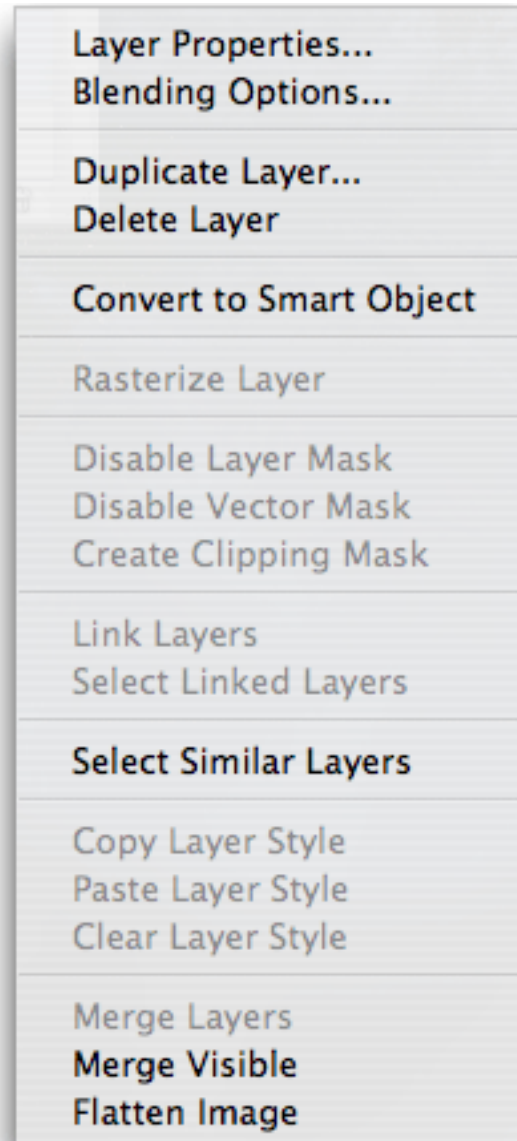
Layer Properties...
Blending Options...

Duplicate Layer...
Delete Layer

Convert to Smart Object

Rasterize Layer

Disable Layer Mask
Disable Vector Mask
Create Clipping Mask

Link Layers
Select Linked Layers

Select Similar Layers

Copy Layer Style
Paste Layer Style
Clear Layer Style

Merge Layers
Merge Visible
Flatten Image